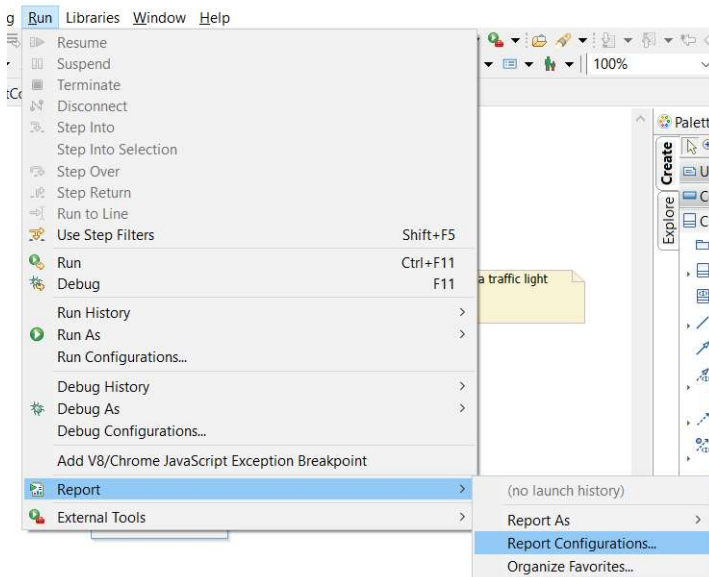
g Run Libraries Window Help

100%

tC

Resume
Suspend
Terminate
Disconnect
Step Into
Step Into Selection
Step Over
Step Return
Run to Line
Use Step Filters Shift+F5
Run Ctrl+F11
Debug F11
Run History
Run As
Run Configurations...
Debug History
Debug As
Debug Configurations...
Add V8/Chrome JavaScript Exception Breakpoint
Report
External Tools

(no launch history)
Report As
Report Configurations...
Organize Favorites...

a traffic light

Palett
Create
Explore
U
C
C